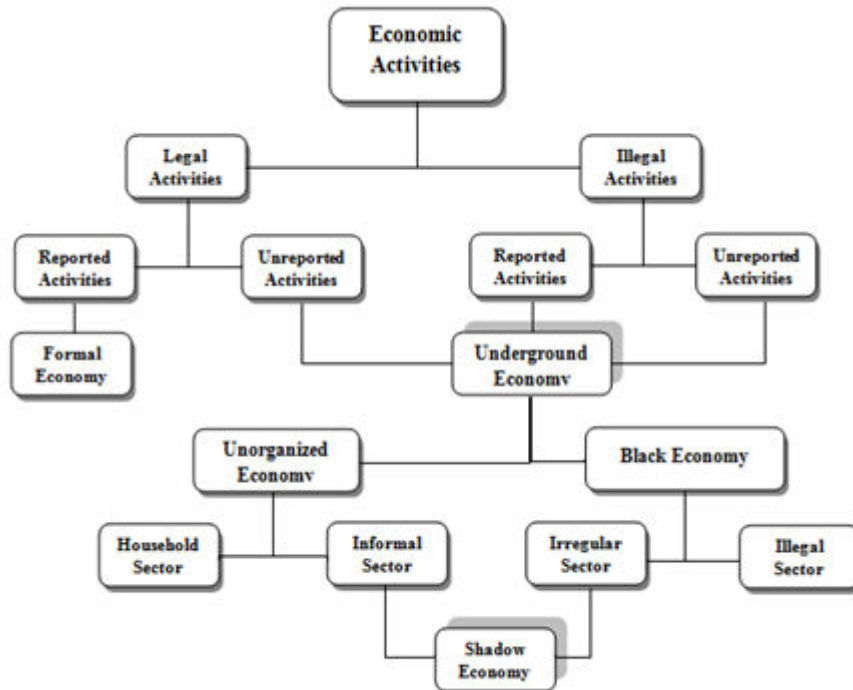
Economic Activities

Legal Activities

Illegal Activities

Reported Activities

Unreported Activities

Reported Activities

Unreported Activities

Formal Economy

Underground Economy

Unorganized Economy

Black Economy

Household Sector

Informal Sector

Irregular Sector

Illegal Sector

Shadow Economy